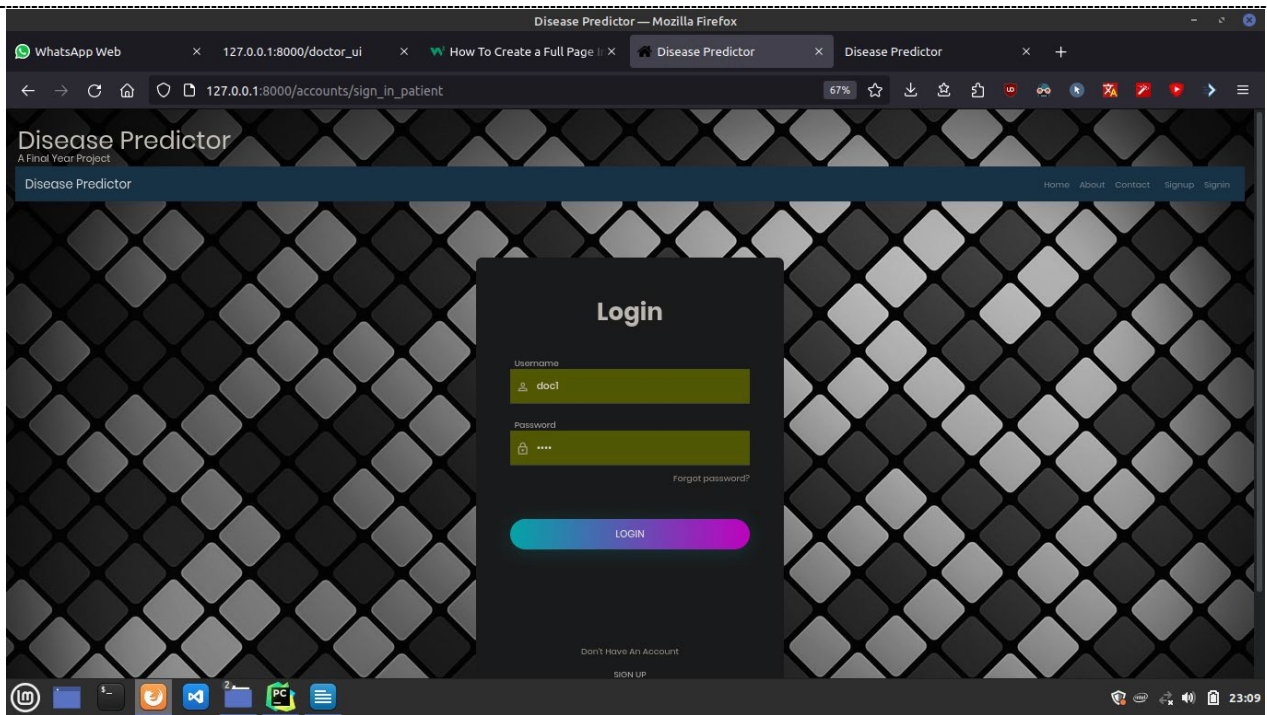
Disease Predictor — Mozilla Firefox

WhatsApp Web × 127.0.0.1:8000/doctor_ui × How To Create a Full Page I × Disease Predictor × Disease Predictor × +

127.0.0.1:8000/accounts/sign_in_patient

67%

Disease Predictor
A Final Year Project

Disease Predictor

Home About Contact Signup Signin

Login

Username
doc1

Password
••••

Forgot password?

LOGIN

Don't Have An Account

SIGN UP

2

23:09